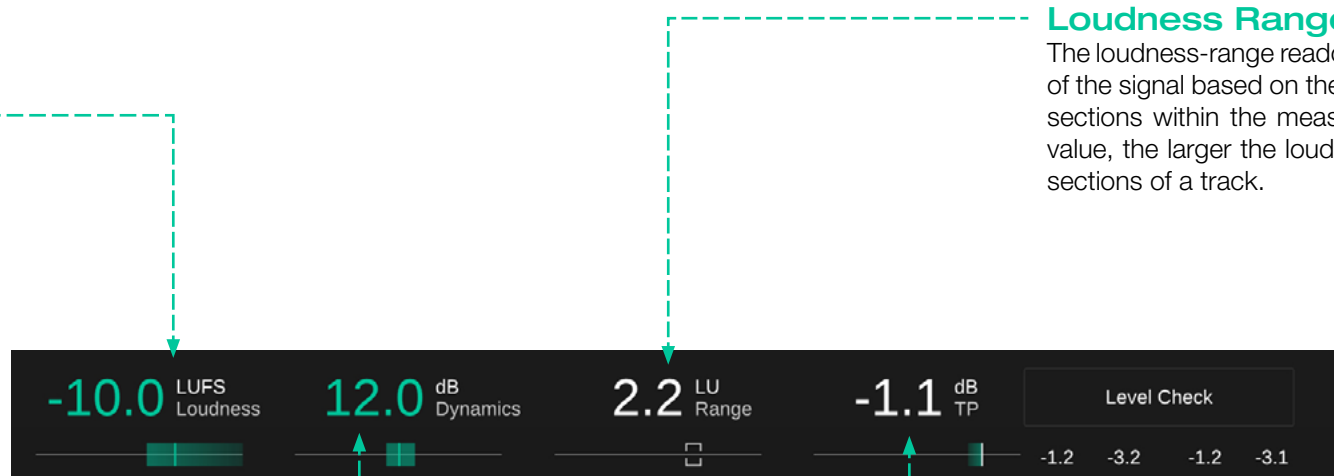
Loudness Range
The loudness-range reado of the signal based on the sections within the meas value, the larger the loud sections of a track.

-10.0 LUFS Loudness

12.0 dB Dynamics

2.2 LU Range

-1.1 dB TP

Level Check

-1.2 -3.2 -1.2 -3.1